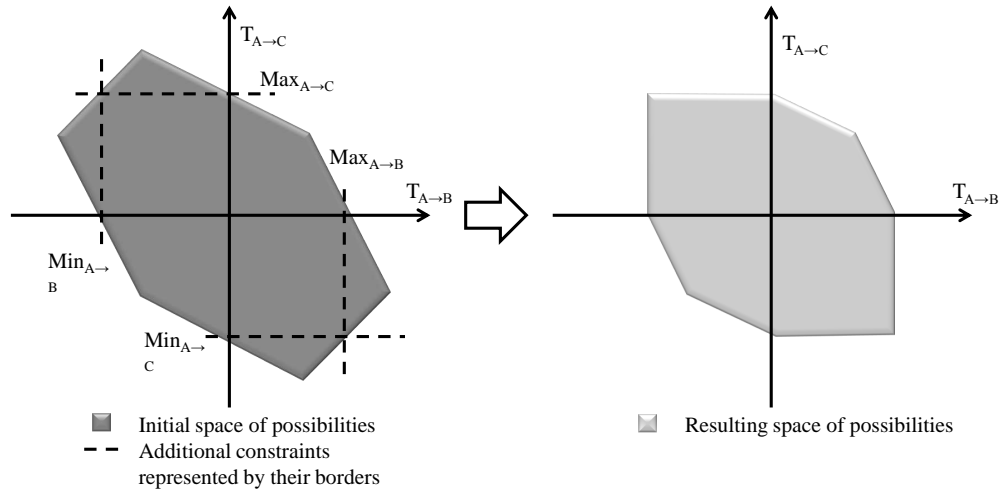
$T_{A\rightarrow C}$

$Max_{A\rightarrow C}$

$Max_{A\rightarrow B}$

$T_{A\rightarrow B}$

$Min_{A\rightarrow B}$

$Min_{A\rightarrow C}$

Initial space of possibilities

Additional constraints represented by their borders

$T_{A\rightarrow C}$

$T_{A\rightarrow B}$

Resulting space of possibilities